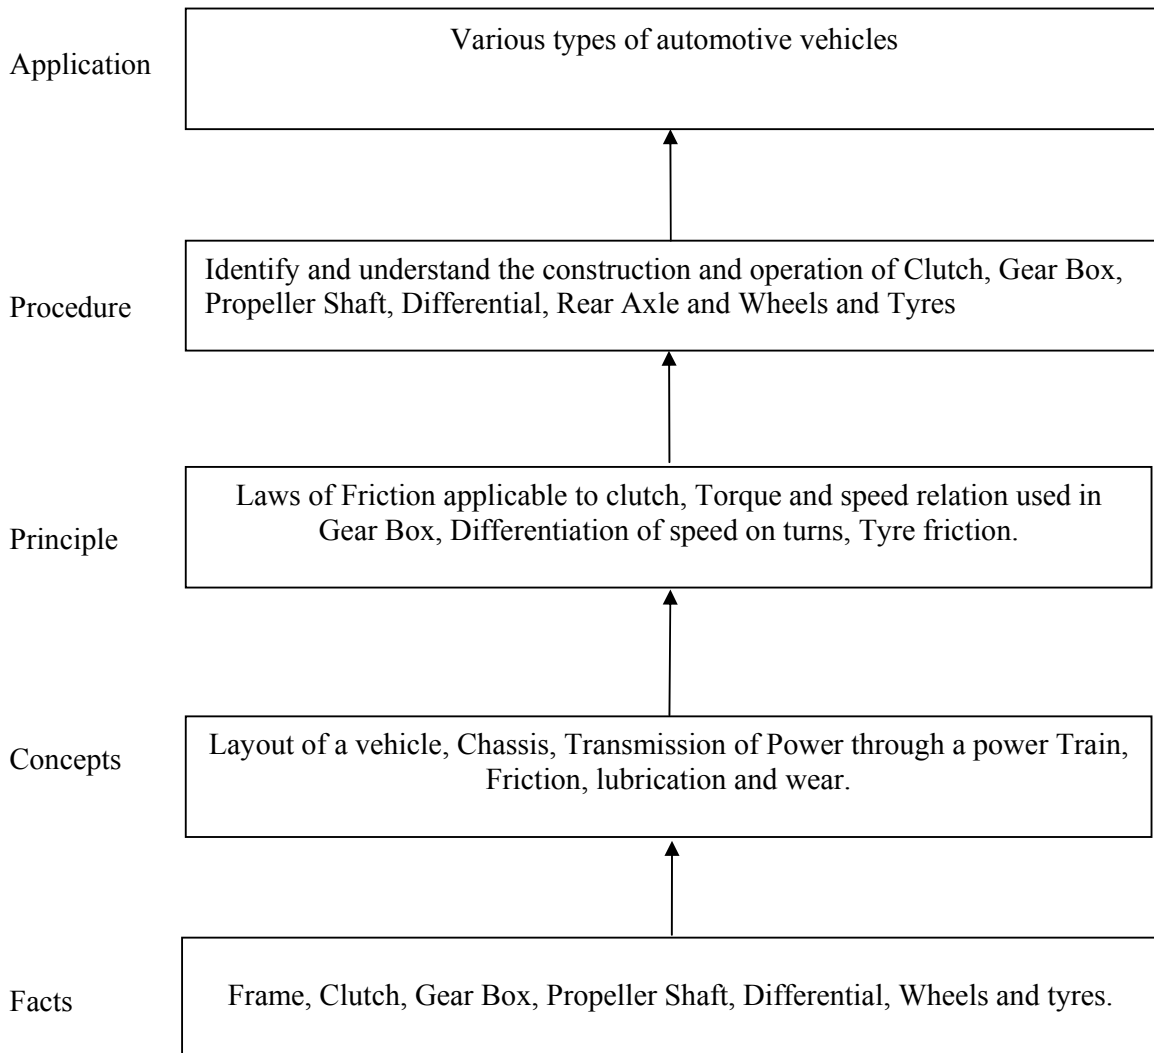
Application

Various types of automotive vehicles

Procedure

Identify and understand the construction and operation of Clutch, Gear Box, Propeller Shaft, Differential, Rear Axle and Wheels and Tyres

Principle

Laws of Friction applicable to clutch, Torque and speed relation used in Gear Box, Differentiation of speed on turns, Tyre friction.

Concepts

Layout of a vehicle, Chassis, Transmission of Power through a power Train, Friction, lubrication and wear.

Facts

Frame, Clutch, Gear Box, Propeller Shaft, Differential, Wheels and tyres.